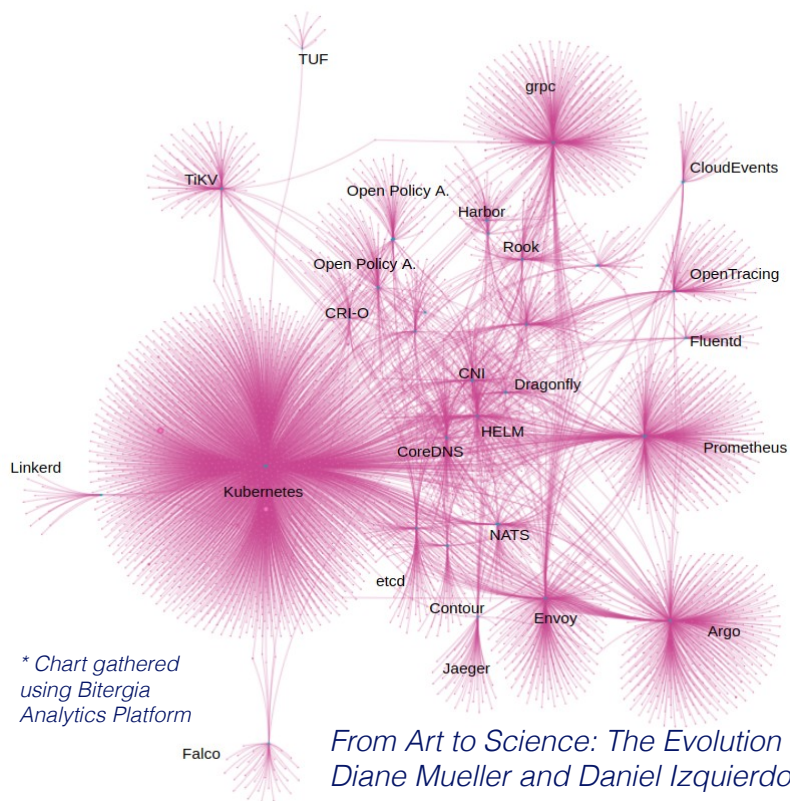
TUF

grpc

TiKV

CloudEvents

Open Policy A.

Harbor

Rook

Open Policy A.

OpenTracing

CRI-O

Fluentd

CNI

Dragonfly

HELM

CoreDNS

Prometheus

Linkerd

Kubernetes

NATS

etcd

Contour

Envoy

Argo

Jaeger

* Chart gathered using Bitergia Analytics Platform

Falco

From Art to Science: The Evolution
Diane Mueller and Daniel Izquierdo